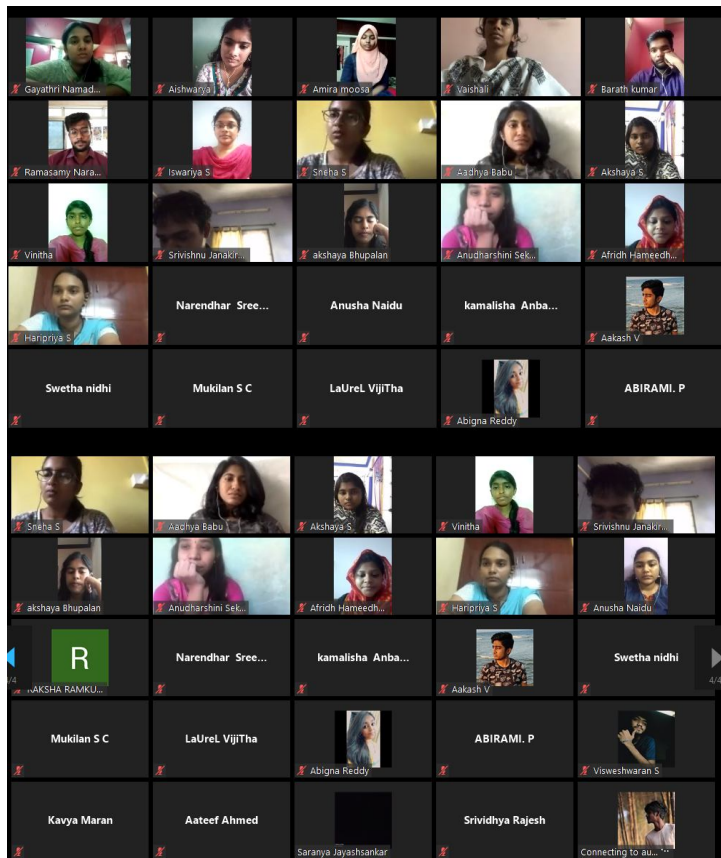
Gayathri Namad...
Aishwarya
Amira moosa
Vaishali
Barath kumar
Ramasamy Nara...
Iswariya S
Sneha S
Aadhya Babu
Akshaya S
Vinitha
Srivishnu Janakir...
akshaya Bhupalan
Anudharshini Sek...
Afridh Hameedh...
Haripriya S
Narendhar Sree...
Anusha Naidu
kamalisha Anba...
Aakash V
Swetha nidhi
Mukilan S C
LaUreL VijiTha
Abigna Reddy
ABIRAMI. P

Sneha S
Aadhya Babu
Akshaya S
Vinitha
Srivishnu Janakir...
akshaya Bhupalan
Anudharshini Sek...
Afridh Hameedh...
Haripriya S
Anusha Naidu
R
RAKSHA RAMKU...
Narendhar Sree...
kamalisha Anba...
Aakash V
Swetha nidhi
4/4
4/4
Mukilan S C
LaUreL VijiTha
Abigna Reddy
ABIRAMI. P
Visweshwaran S
Kavya Maran
Aateef Ahmed
Saranya Jayashsankar
Srividhya Rajesh
Connecting to au...